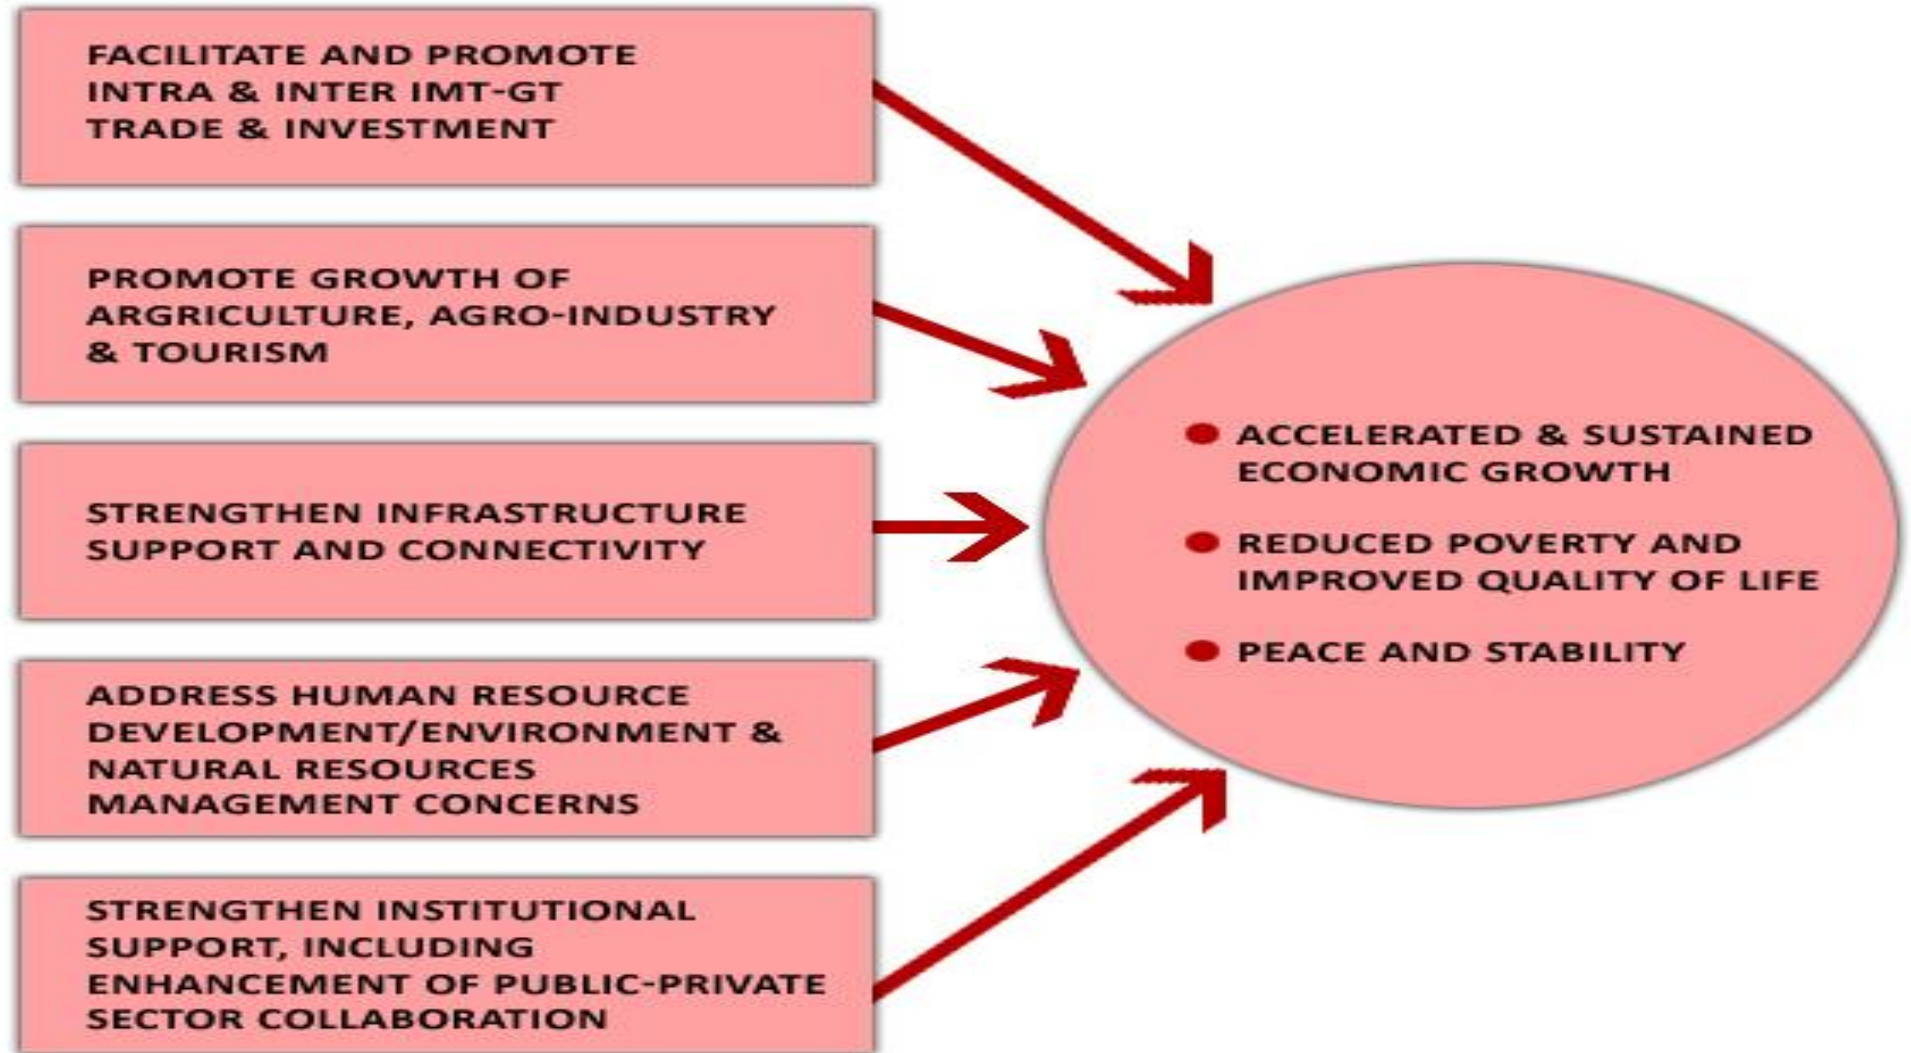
FACILITATE AND PROMOTE INTRA & INTER IMT-GT TRADE & INVESTMENT

PROMOTE GROWTH OF ARGRICULTURE, AGRO-INDUSTRY & TOURISM

STRENGTHEN INFRASTRUCTURE SUPPORT AND CONNECTIVITY

ADDRESS HUMAN RESOURCE DEVELOPMENT/ENVIRONMENT & NATURAL RESOURCES MANAGEMENT CONCERNS

STRENGTHEN INSTITUTIONAL SUPPORT, INCLUDING ENHANCEMENT OF PUBLIC-PRIVATE SECTOR COLLABORATION

- ACCELERATED & SUSTAINED ECONOMIC GROWTH
- REDUCED POVERTY AND IMPROVED QUALITY OF LIFE
- PEACE AND STABILITY